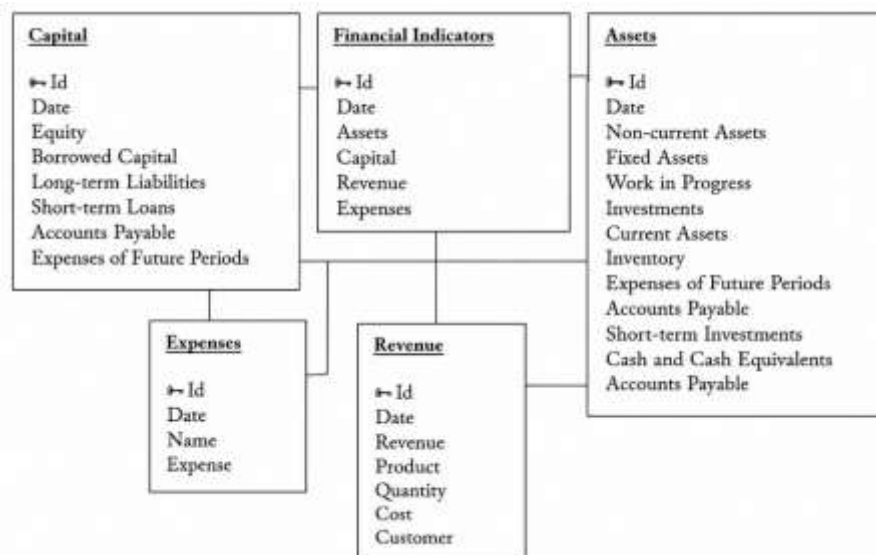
Capital

Id
Date
Equity
Borrowed Capital
Long-term Liabilities
Short-term Loans
Accounts Payable
Expenses of Future Periods

Financial Indicators

Id
Date
Assets
Capital
Revenue
Expenses

Assets

Id
Date
Non-current Assets
Fixed Assets
Work in Progress
Investments
Current Assets
Inventory
Expenses of Future Periods
Accounts Payable
Short-term Investments
Cash and Cash Equivalents
Accounts Payable

Expenses

Id
Date
Name
Expense

Revenue

Id
Date
Revenue
Product
Quantity
Cost
Customer